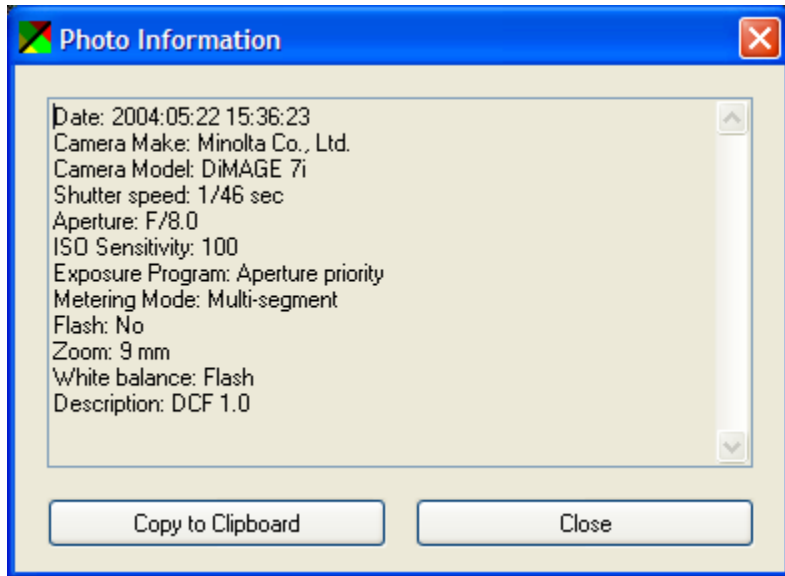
Photo Information

Date: 2004:05:22 15:36:23
Camera Make: Minolta Co., Ltd.
Camera Model: DiMAGE 7i
Shutter speed: 1/46 sec
Aperture: F/8.0
ISO Sensitivity: 100
Exposure Program: Aperture priority
Metering Mode: Multi-segment
Flash: No
Zoom: 9 mm
White balance: Flash
Description: DCF 1.0

Copy to Clipboard

Close